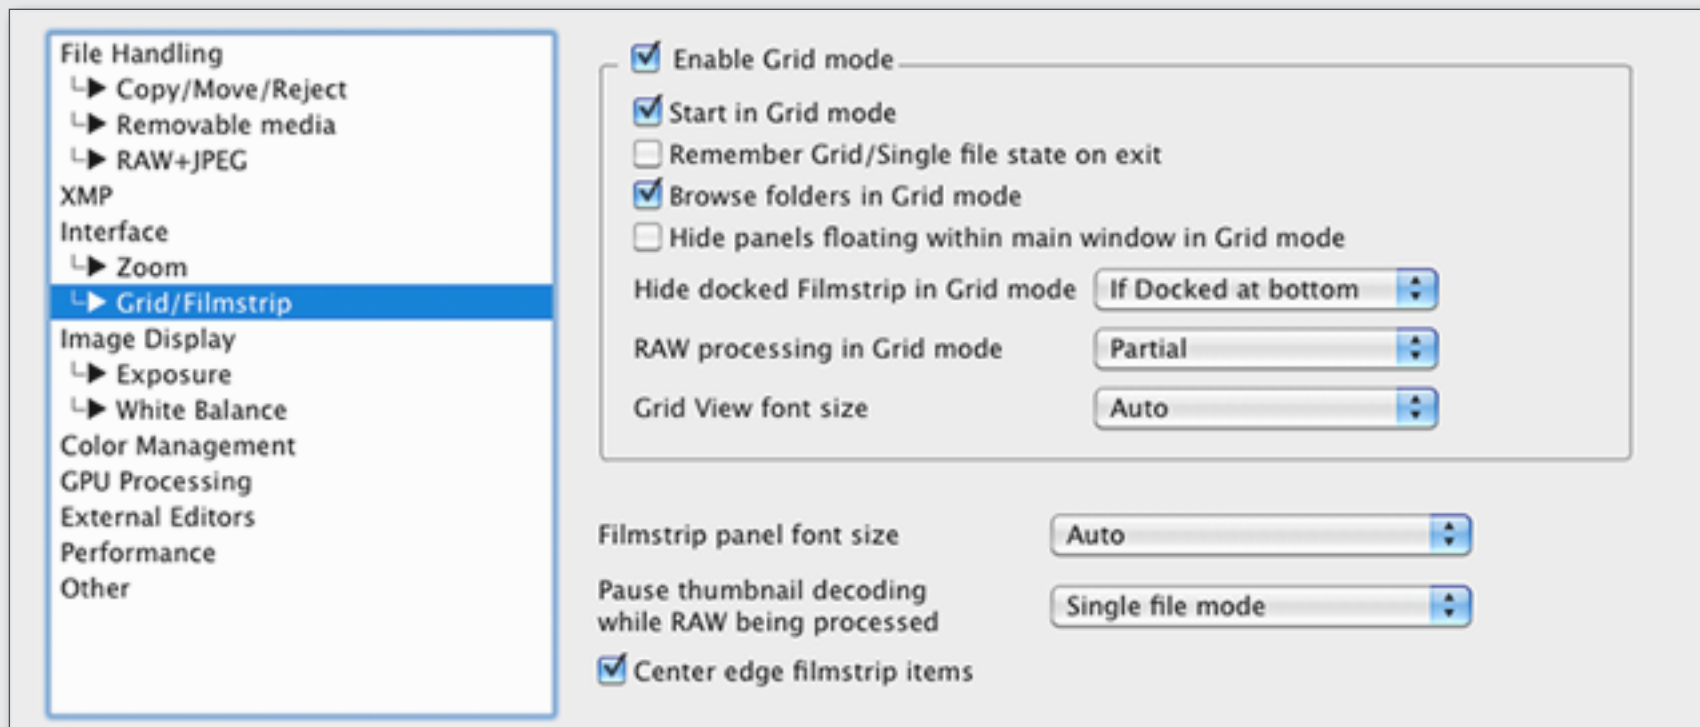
File Handling
└▶ Copy/Move/Reject
└▶ Removable media
└▶ RAW+JPEG
XMP
Interface
└▶ Zoom
└▶ Grid/Filmstrip
Image Display
└▶ Exposure
└▶ White Balance
Color Management
GPU Processing
External Editors
Performance
Other

Enable Grid mode

Start in Grid mode

Remember Grid/Single file state on exit

Browse folders in Grid mode

Hide panels floating within main window in Grid mode

Hide docked Filmstrip in Grid mode If Docked at bottom

RAW processing in Grid mode Partial

Grid View font size Auto

Filmstrip panel font size Auto

Pause thumbnail decoding while RAW being processed Single file mode

Center edge filmstrip items